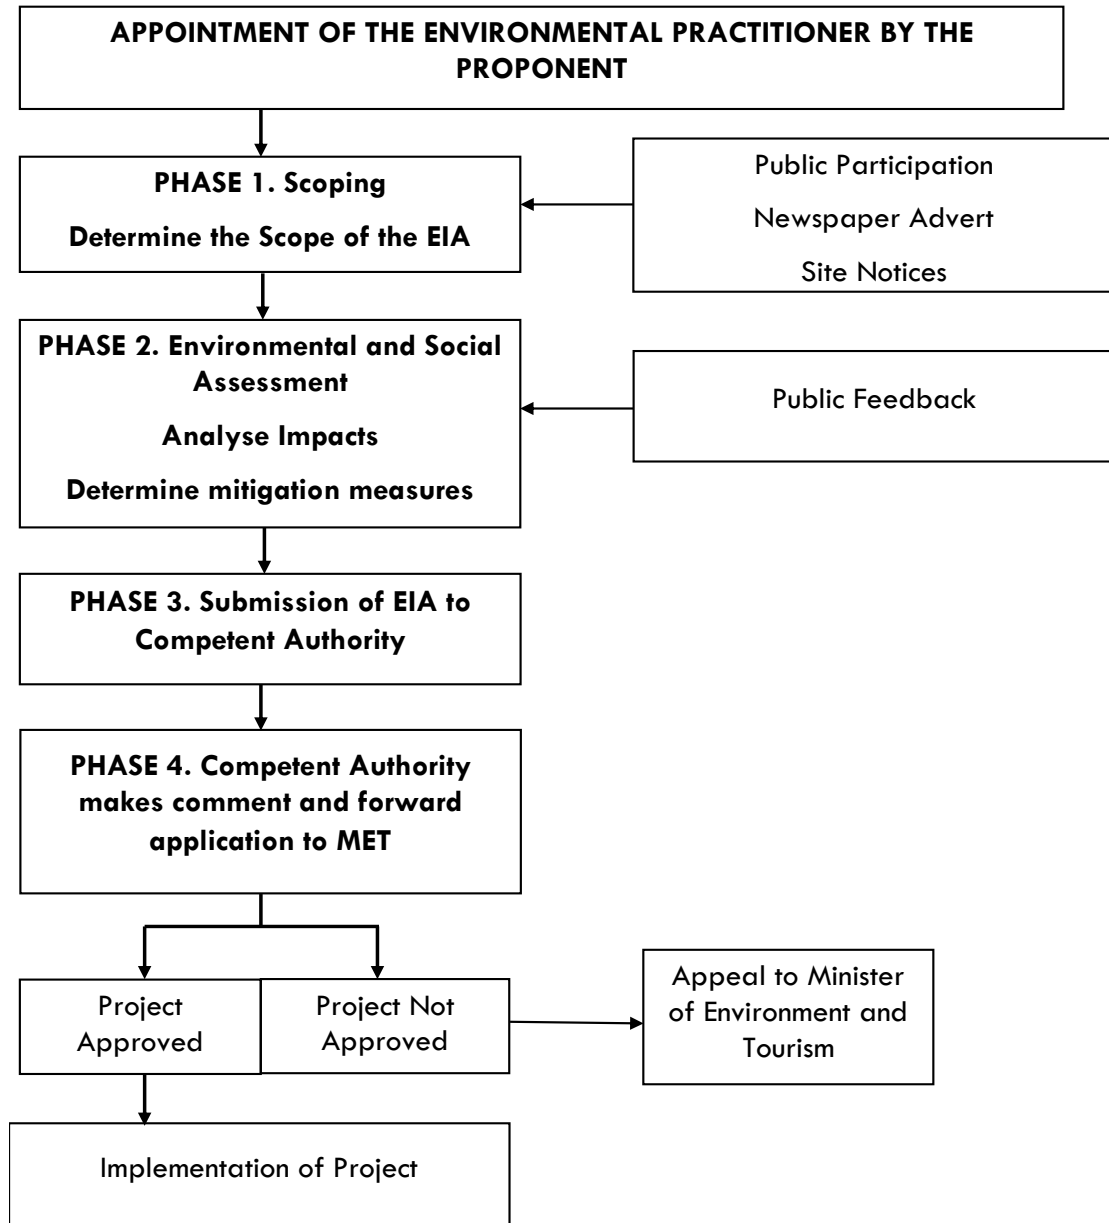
APPOINTMENT OF THE ENVIRONMENTAL PRACTITIONER BY THE PROPONENT

PHASE 1. Scoping

Determine the Scope of the EIA

Public Participation

Newspaper Advert

Site Notices

PHASE 2. Environmental and Social Assessment

Analyse Impacts

Determine mitigation measures

Public Feedback

PHASE 3. Submission of EIA to Competent Authority

PHASE 4. Competent Authority makes comment and forward application to MET

Project Approved

Project Not Approved

Appeal to Minister of Environment and Tourism

Implementation of Project